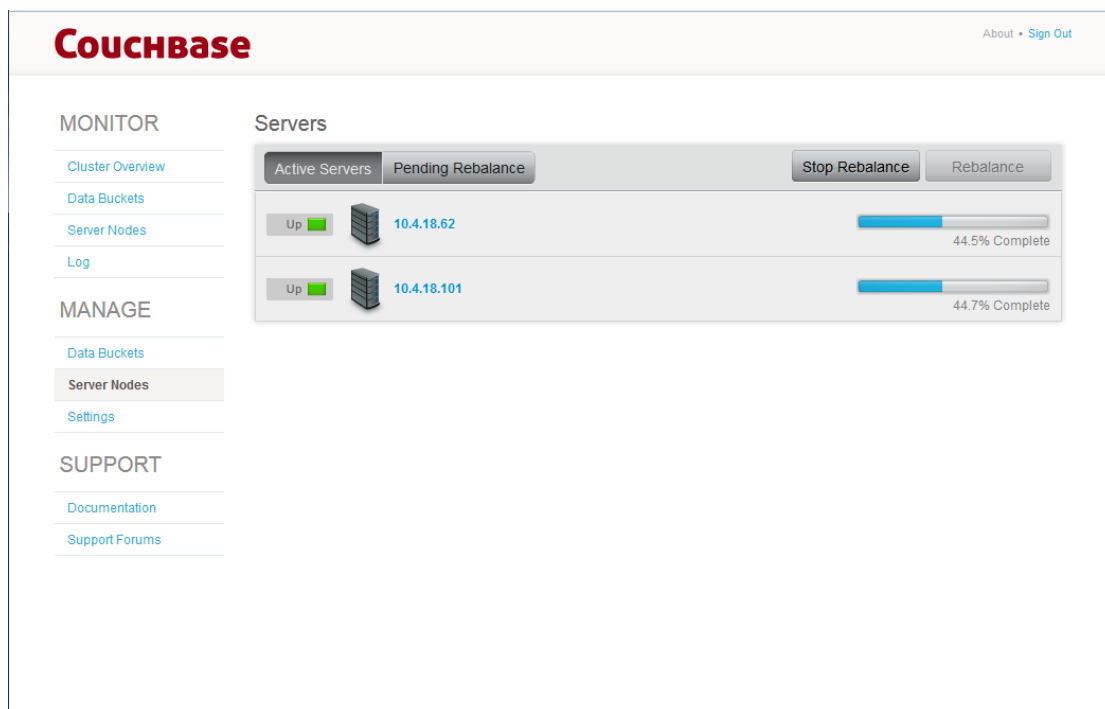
COUCHBASE

About • Sign Out

MONITOR

Cluster Overview
Data Buckets
Server Nodes
Log

MANAGE

Data Buckets
Server Nodes
Settings

SUPPORT

Documentation
Support Forums

Servers

Active Servers | Pending Rebalance | Stop Rebalance | Rebalance

Up 10.4.18.62 44.5% Complete

Up 10.4.18.101 44.7% Complete